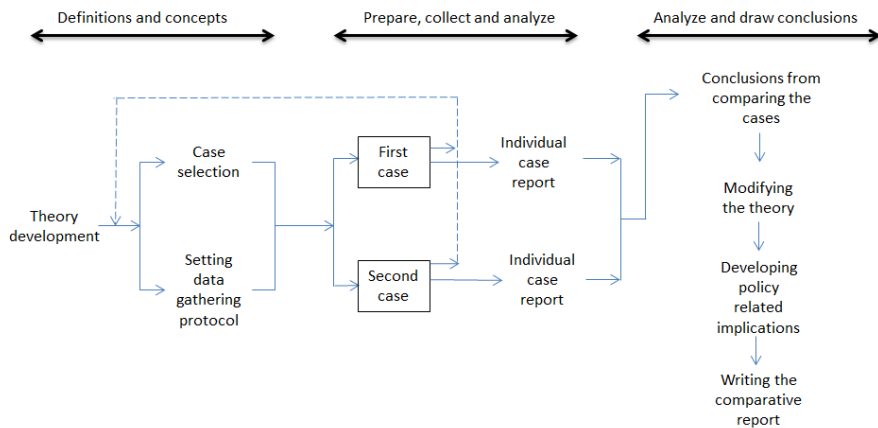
Definitions and concepts

Prepare, collect and analyze

Analyze and draw conclusions

Theory development

Case selection

Setting data gathering protocol

First case

Second case

Individual case report

Individual case report

Conclusions from comparing the cases

Modifying the theory

Developing policy related implications

Writing the comparative report